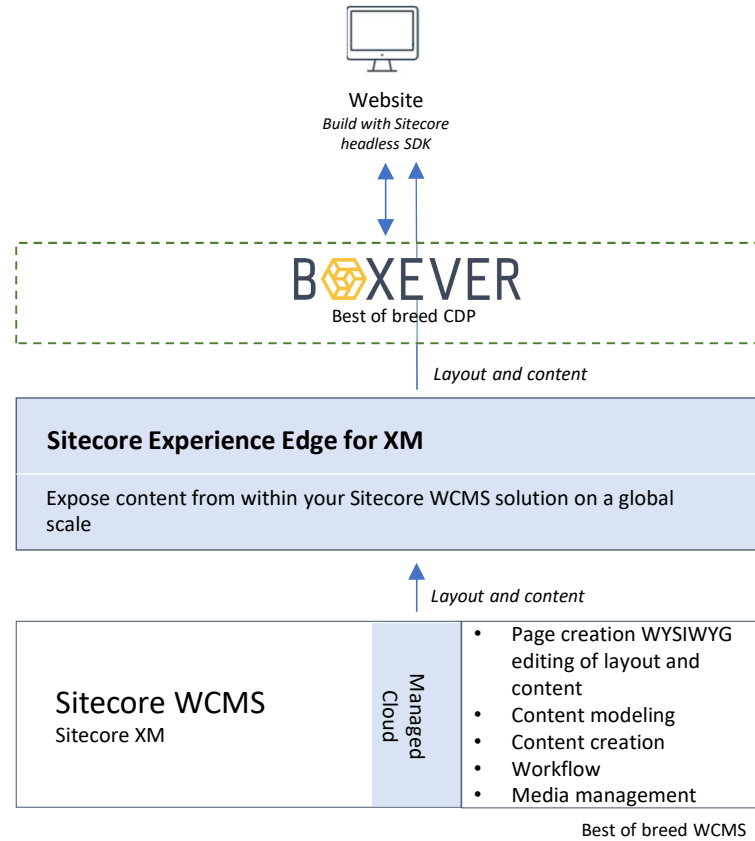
Website
Build with Sitecore headless SDK

BOXEVER
Best of breed CDP

Layout and content

Sitecore Experience Edge for XM

Expose content from within your Sitecore WCMS solution on a global scale

Layout and content

Sitecore WCMS
Sitecore XM

Managed Cloud

- Page creation WYSIWYG editing of layout and content
- Content modeling
- Content creation
- Workflow
- Media management

Best of breed WCMS